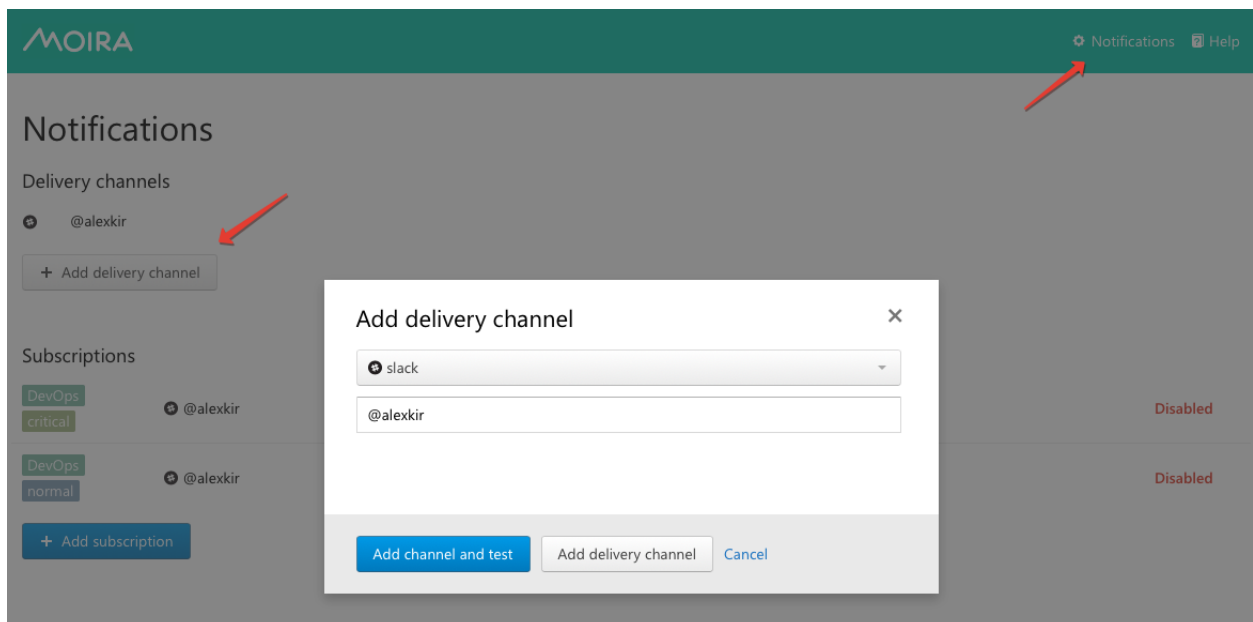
MOIRA

Notifications Help

Notifications

Delivery channels

@alexkir

+ Add delivery channel

Subscriptions

DevOps
critical

@alexkir

Disabled

DevOps
normal

@alexkir

Disabled

+ Add subscription

Add delivery channel

×

slack

@alexkir

Add channel and test

Add delivery channel

Cancel